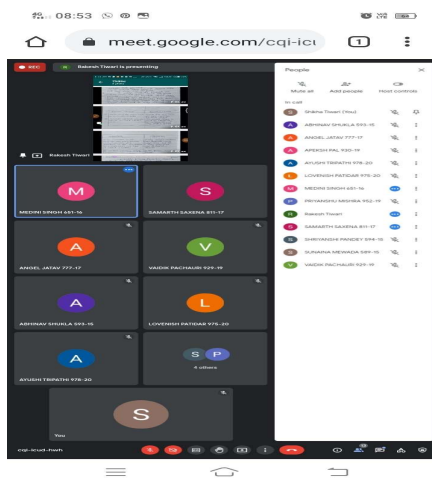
08:53

meet.google.com/cqi-icu

1

REC

Rakesh Tiwari is presenting

Rakesh Tiwari

M

MEDINI SINGH 651-16

S

SAMARTH SAXENA 811-17

A

ANGEL JATAV 777-17

V

VAIDIK PACHAURI 929-19

A

ABHINAV SHUKLA 593-15

L

LOVENISH PATIDAR 975-20

A

AYUSHI TRIPATHI 978-20

S P

4 others

S

You

cqi-icud-hwh

People

Mute all

Add people

Host controls

In call

Shikha Tiwari (You)

ABHINAV SHUKLA 593-15

ANGEL JATAV 777-17

APEKSH PAL 930-19

AYUSHI TRIPATHI 978-20

LOVENISH PATIDAR 975-20

MEDINI SINGH 651-16

PRIYANSHU MISHRA 952-19

Rakesh Tiwari

SAMARTH SAXENA 811-17

SHRIYANSHI PANDEY 594-15

SUNAINA MEWADA 595-19

VAIDIK PACHAURI 929-19